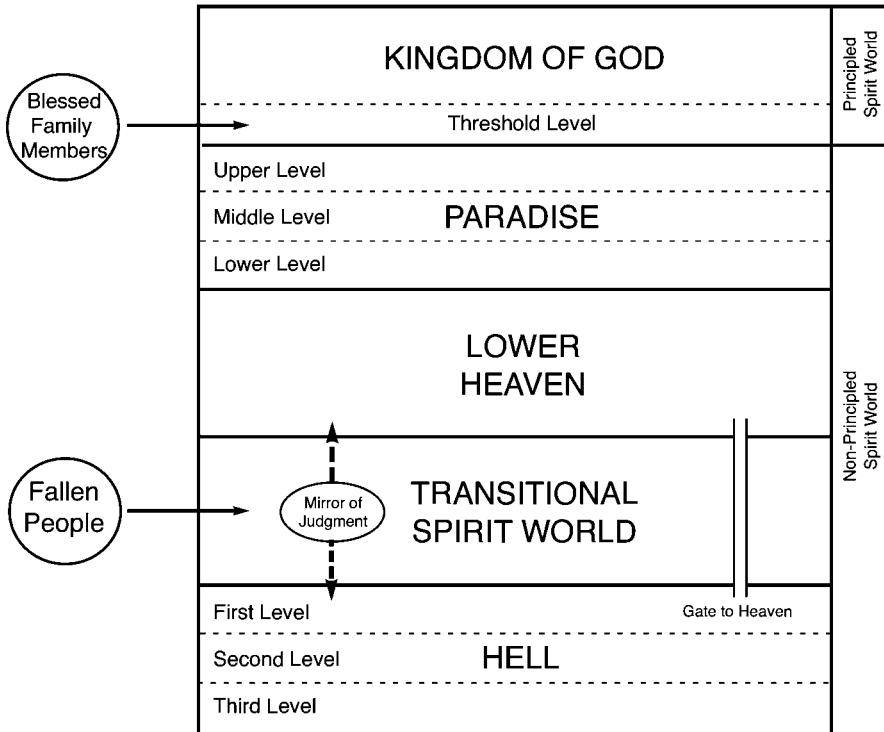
KINGDOM OF GOD

Principled Spirit World

Blessed Family Members

Threshold Level

Upper Level

Middle Level

PARADISE

Lower Level

LOWER HEAVEN

Non-Principled Spirit World

Fallen People

Mirror of Judgment

TRANSITIONAL SPIRIT WORLD

First Level

Gate to Heaven

Second Level

HELL

Third Level